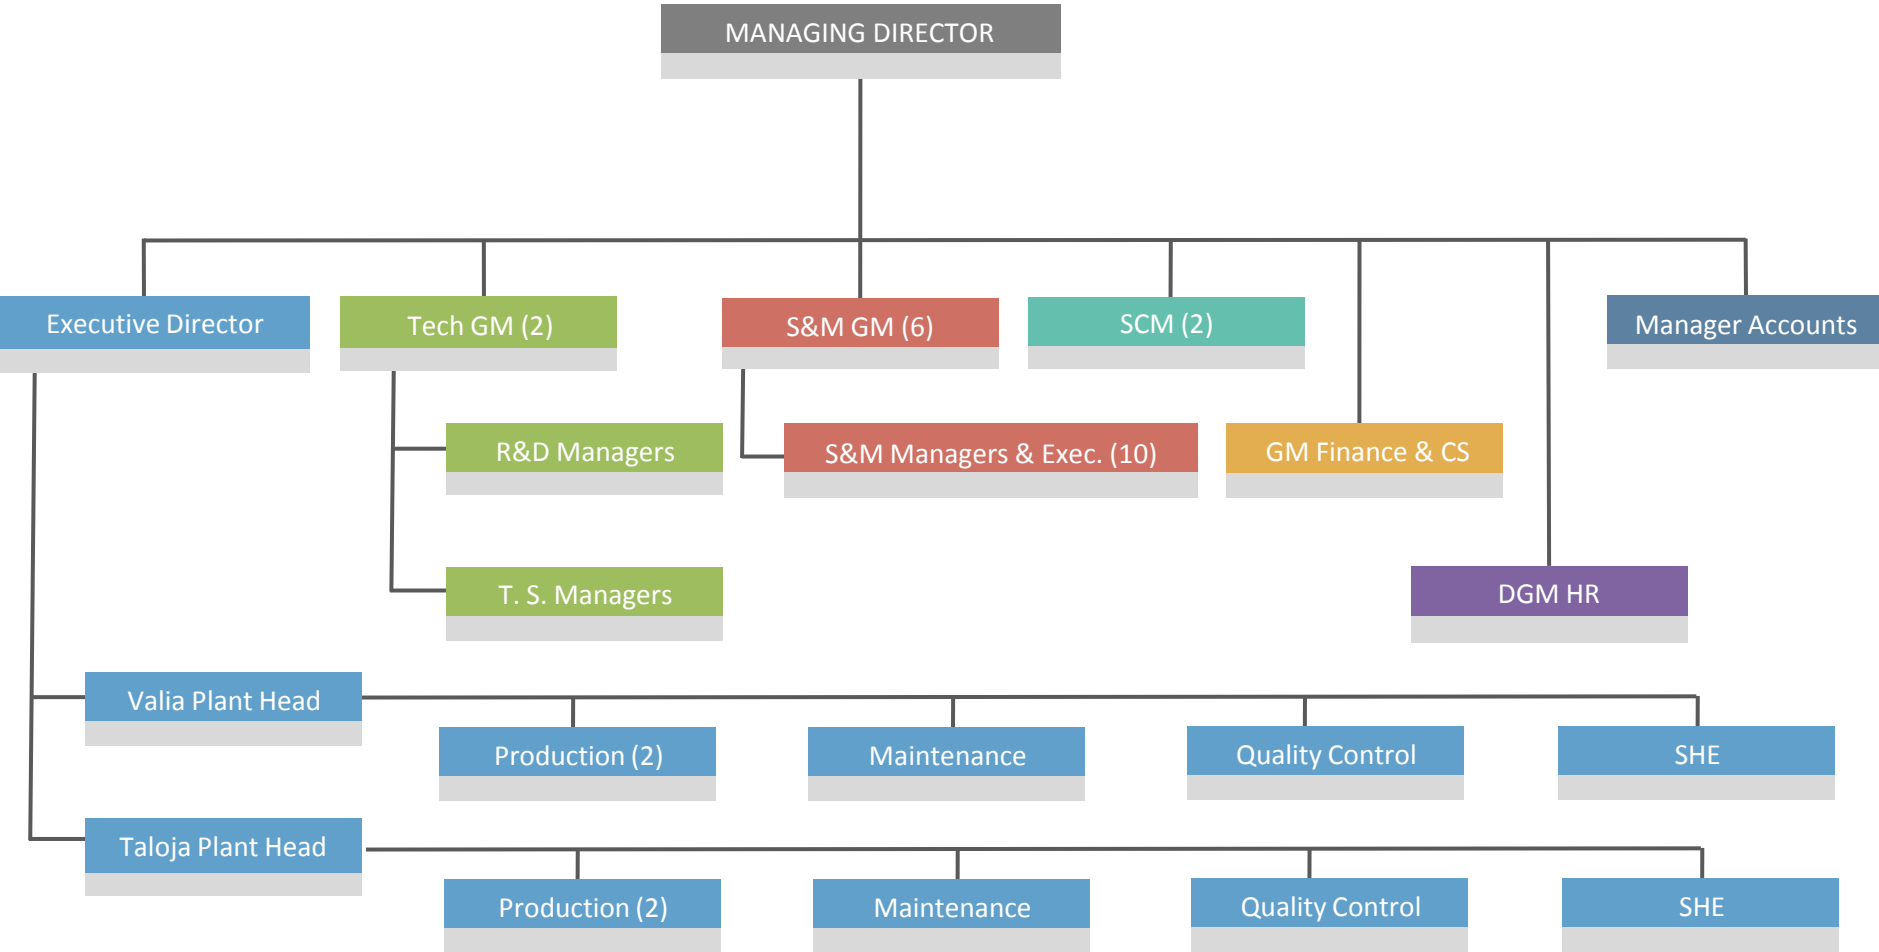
MANAGING DIRECTOR

Executive Director

Tech GM (2)

S&M GM (6)

SCM (2)

Manager Accounts

R&D Managers

S&M Managers & Exec. (10)

GM Finance & CS

T. S. Managers

DGM HR

Valia Plant Head

Production (2)

Maintenance

Quality Control

SHE

Taloja Plant Head

Production (2)

Maintenance

Quality Control

SHE